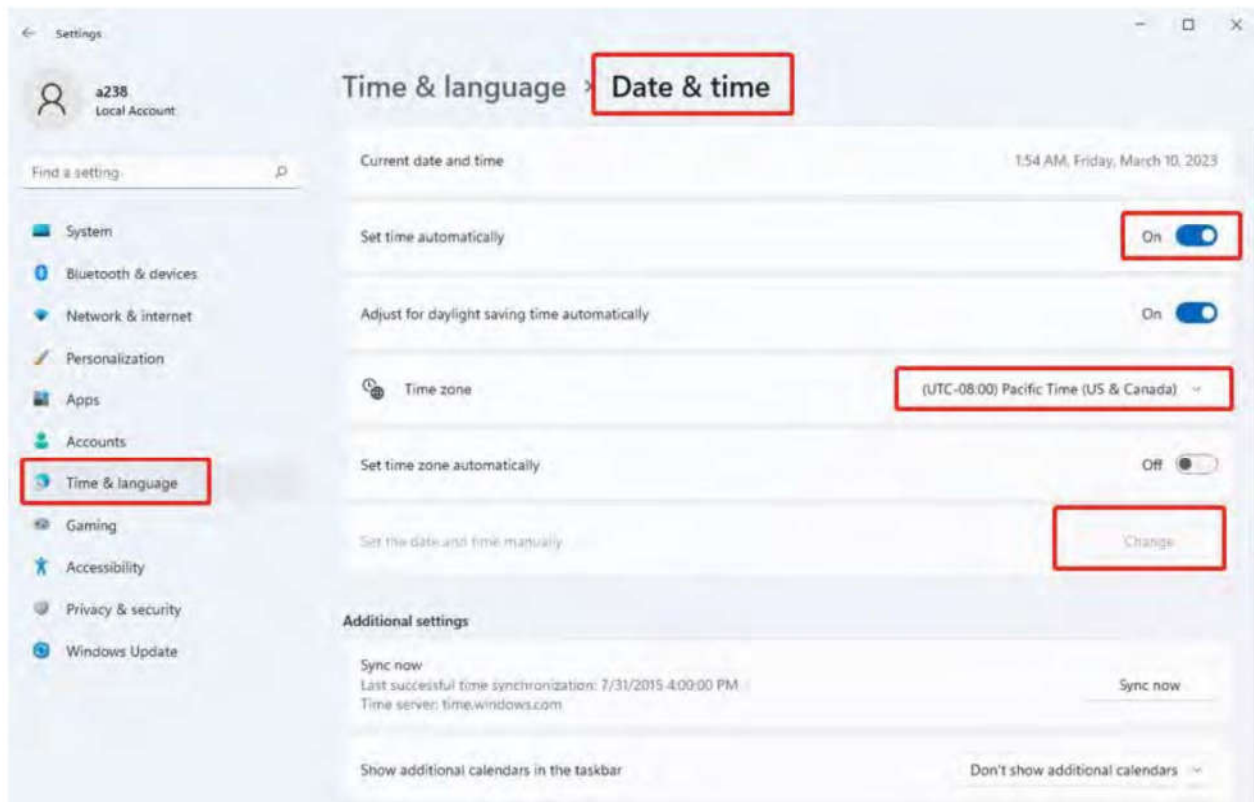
Settings

a238
Local Account

Find a setting

System
Bluetooth & devices
Network & internet
Personalization
Apps
Accounts
Time & language
Gaming
Accessibility
Privacy & security
Windows Update

Time & language > Date & time

Current date and time
1:54 AM, Friday, March 10, 2023

Set time automatically
On

Adjust for daylight saving time automatically
On

Time zone
(UTC-08:00) Pacific Time (US & Canada)

Set time zone automatically
Off

Set the date and time manually
Change

Additional settings

Sync now
Last successful time synchronization: 7/31/2015 4:00:00 PM
Time server: time.windows.com
Sync now

Show additional calendars in the taskbar
Don't show additional calendars